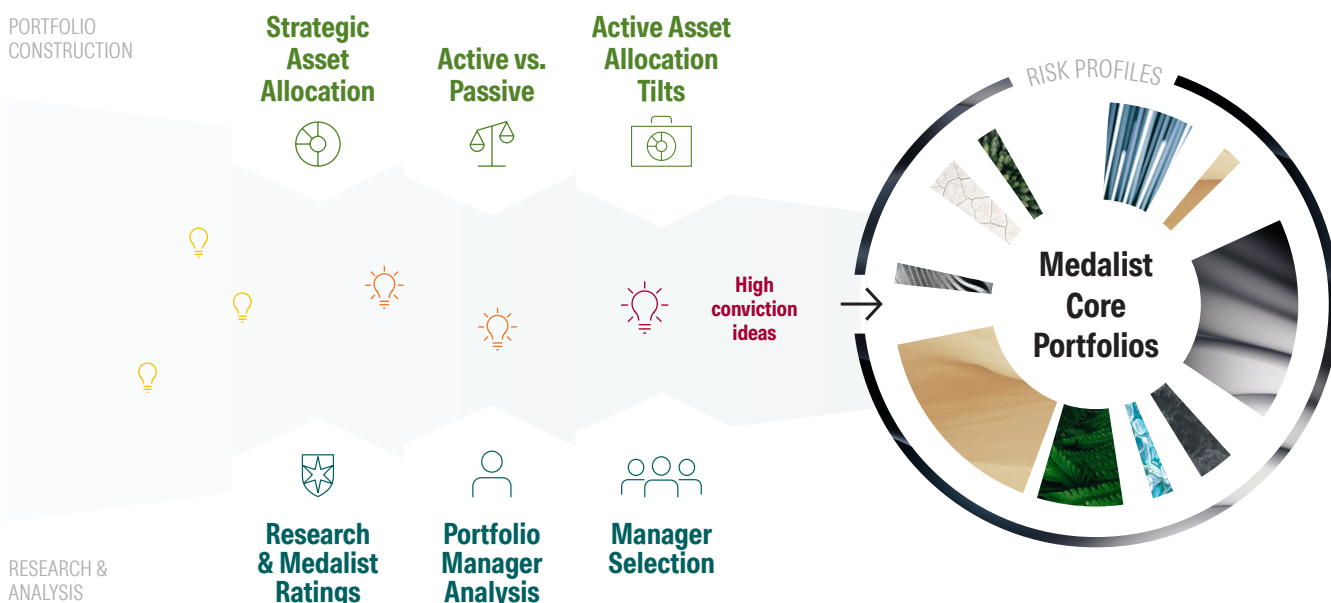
PORTFOLIO CONSTRUCTION

Strategic Asset Allocation

Active vs. Passive

Active Asset Allocation Tilts

RISK PROFILES

High conviction ideas

Medalist Core Portfolios

RESEARCH & ANALYSIS

Research & Medalist Ratings

Portfolio Manager Analysis

Manager Selection